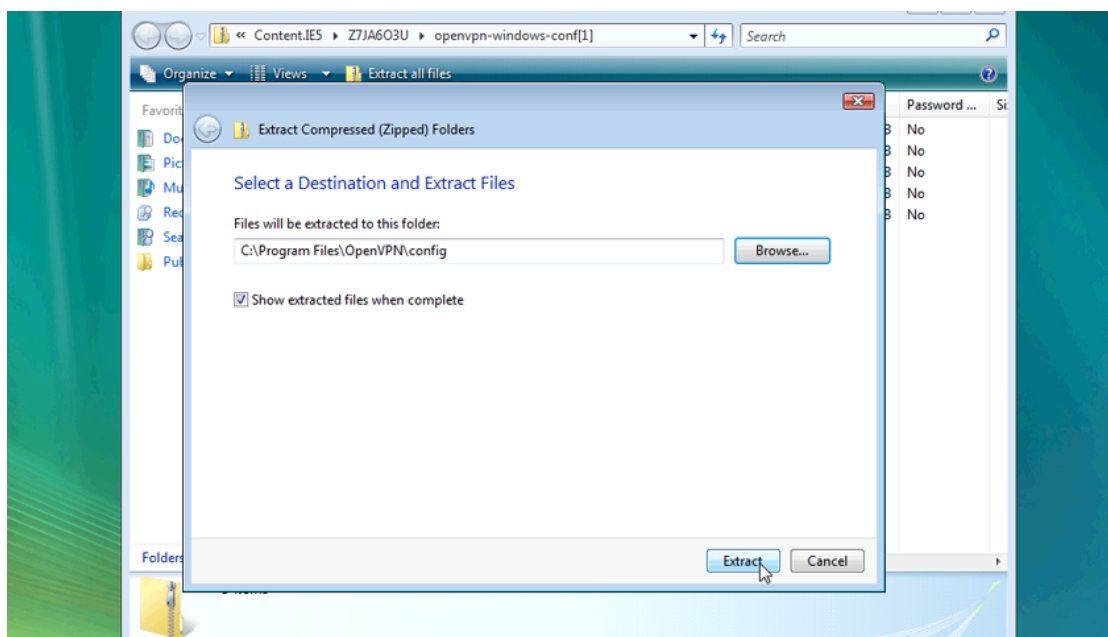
« Content.IE5 ▸ Z7JA6O3U ▸ openvpn-windows-conf[1]

Search

Organize ▾ Views ▾ Extract all files

Favorit

Do
Pic
Mu
Rec
Sea
Pub

Folders

Password ... Si

B No
B No
B No
B No
B No

Extract Compressed (Zipped) Folders

Select a Destination and Extract Files

Files will be extracted to this folder:

C:\Program Files\OpenVPN\config

Browse...

Show extracted files when complete

Extract

Cancel